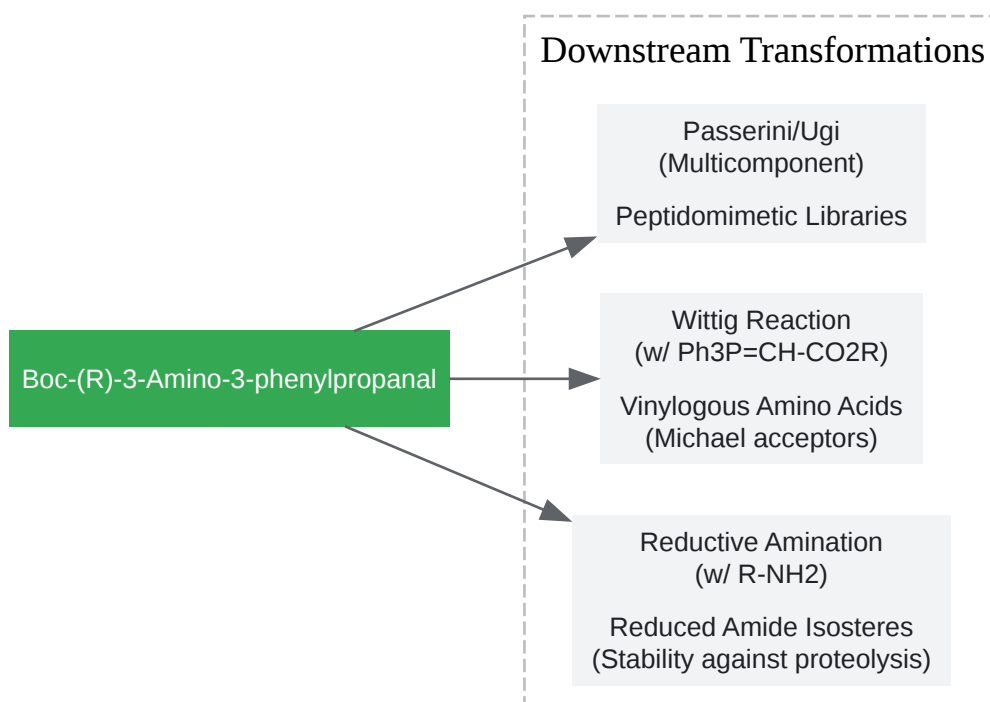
Downstream Transformations

Boc-(R)-3-Amino-3-phenylpropanal

Passerini/Ugi
(Multicomponent)

Peptidomimetic Libraries

Wittig Reaction
(w/ Ph3P=CH-CO2R)

Vinylogous Amino Acids
(Michael acceptors)

Reductive Amination
(w/ R-NH2)

Reduced Amide Isosteres
(Stability against proteolysis)